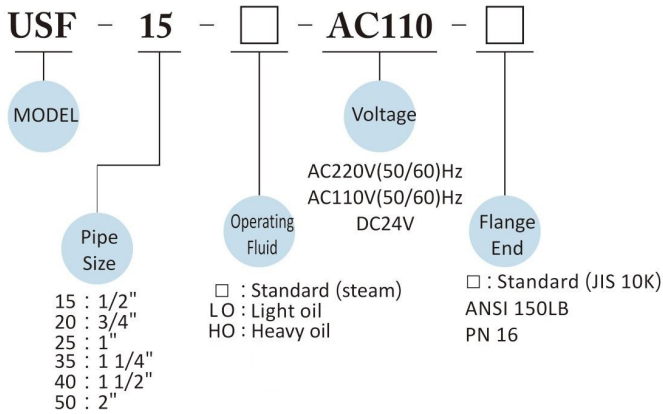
USF - 15 - □ - AC110 - □

MODEL

Pipe Size

15 : 1/2"
20 : 3/4"
25 : 1"
35 : 1 1/4"
40 : 1 1/2"
50 : 2"

Operating Fluid

□ : Standard (steam)
LO : Light oil
HO : Heavy oil

Voltage

AC220V(50/60)Hz
AC110V(50/60)Hz
DC24V

Flange End

□ : Standard (JIS 10K)
ANSI 150LB
PN 16